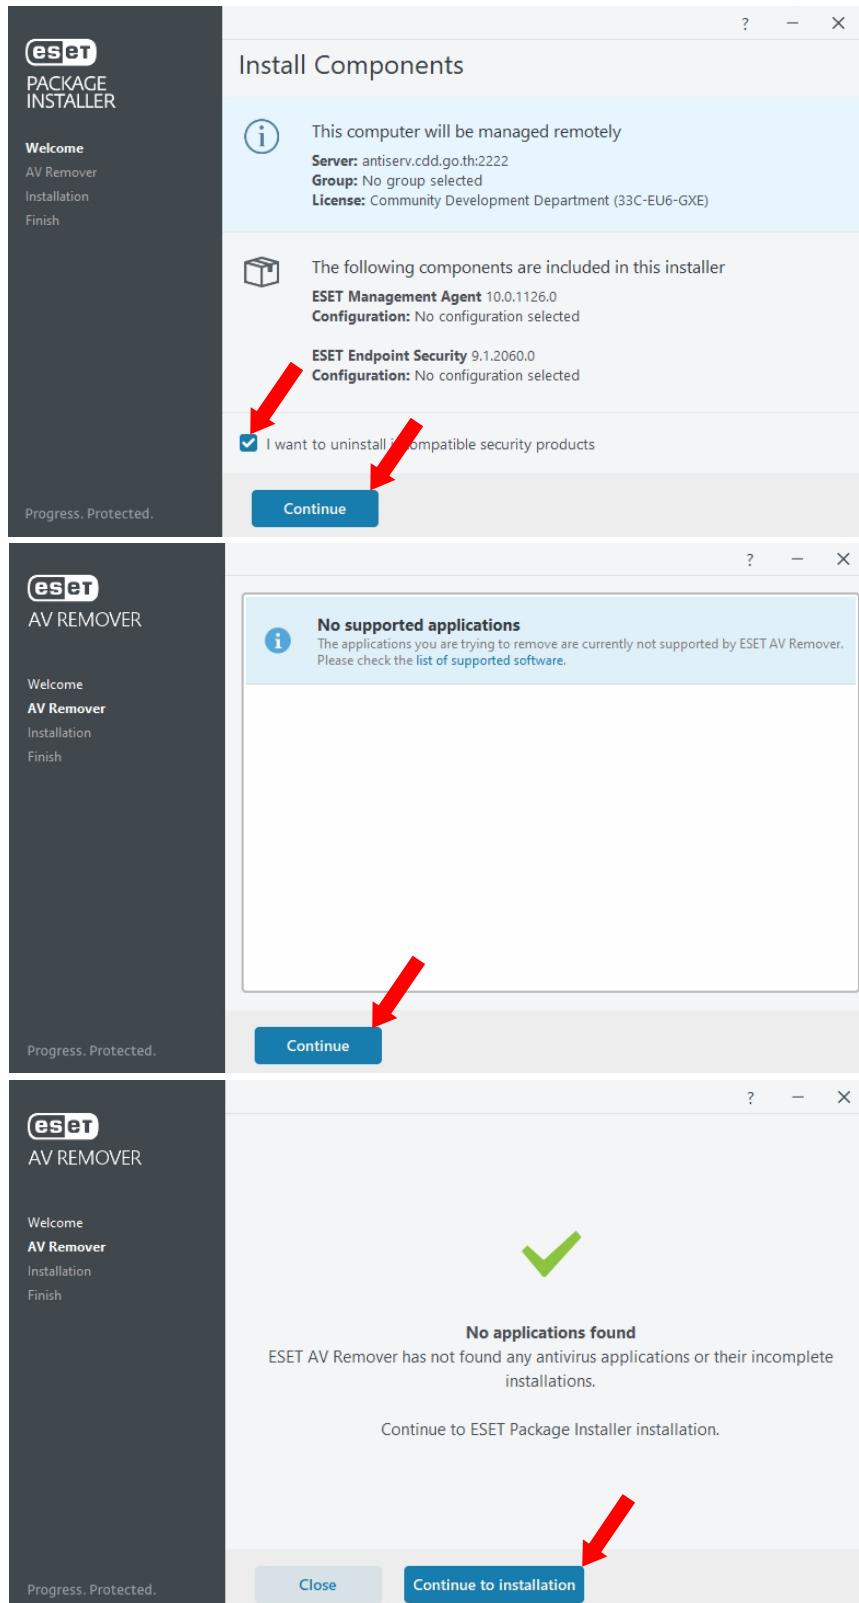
eset
PACKAGE INSTALLER

Welcome
AV Remover
Installation
Finish

Progress. Protected.

? — ✕

Install Components

This computer will be managed remotely
Server: antiserv.cdd.go.th:2222
Group: No group selected
License: Community Development Department (33C-EU6-GXE)

The following components are included in this installer
ESET Management Agent 10.0.1126.0
Configuration: No configuration selected

ESET Endpoint Security 9.1.2060.0
Configuration: No configuration selected

I want to uninstall i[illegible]compatible security products

Continue

eset
AV REMOVER

Welcome
AV Remover
Installation
Finish

Progress. Protected.

? — ✕

No supported applications
The applications you are trying to remove are currently not supported by ESET AV Remover. Please check the list of supported software.

Continue

eset
AV REMOVER

Welcome
AV Remover
Installation
Finish

Progress. Protected.

? — ✕

No applications found
ESET AV Remover has not found any antivirus applications or their incomplete installations.

Continue to ESET Package Installer installation.

Close
Continue to installation